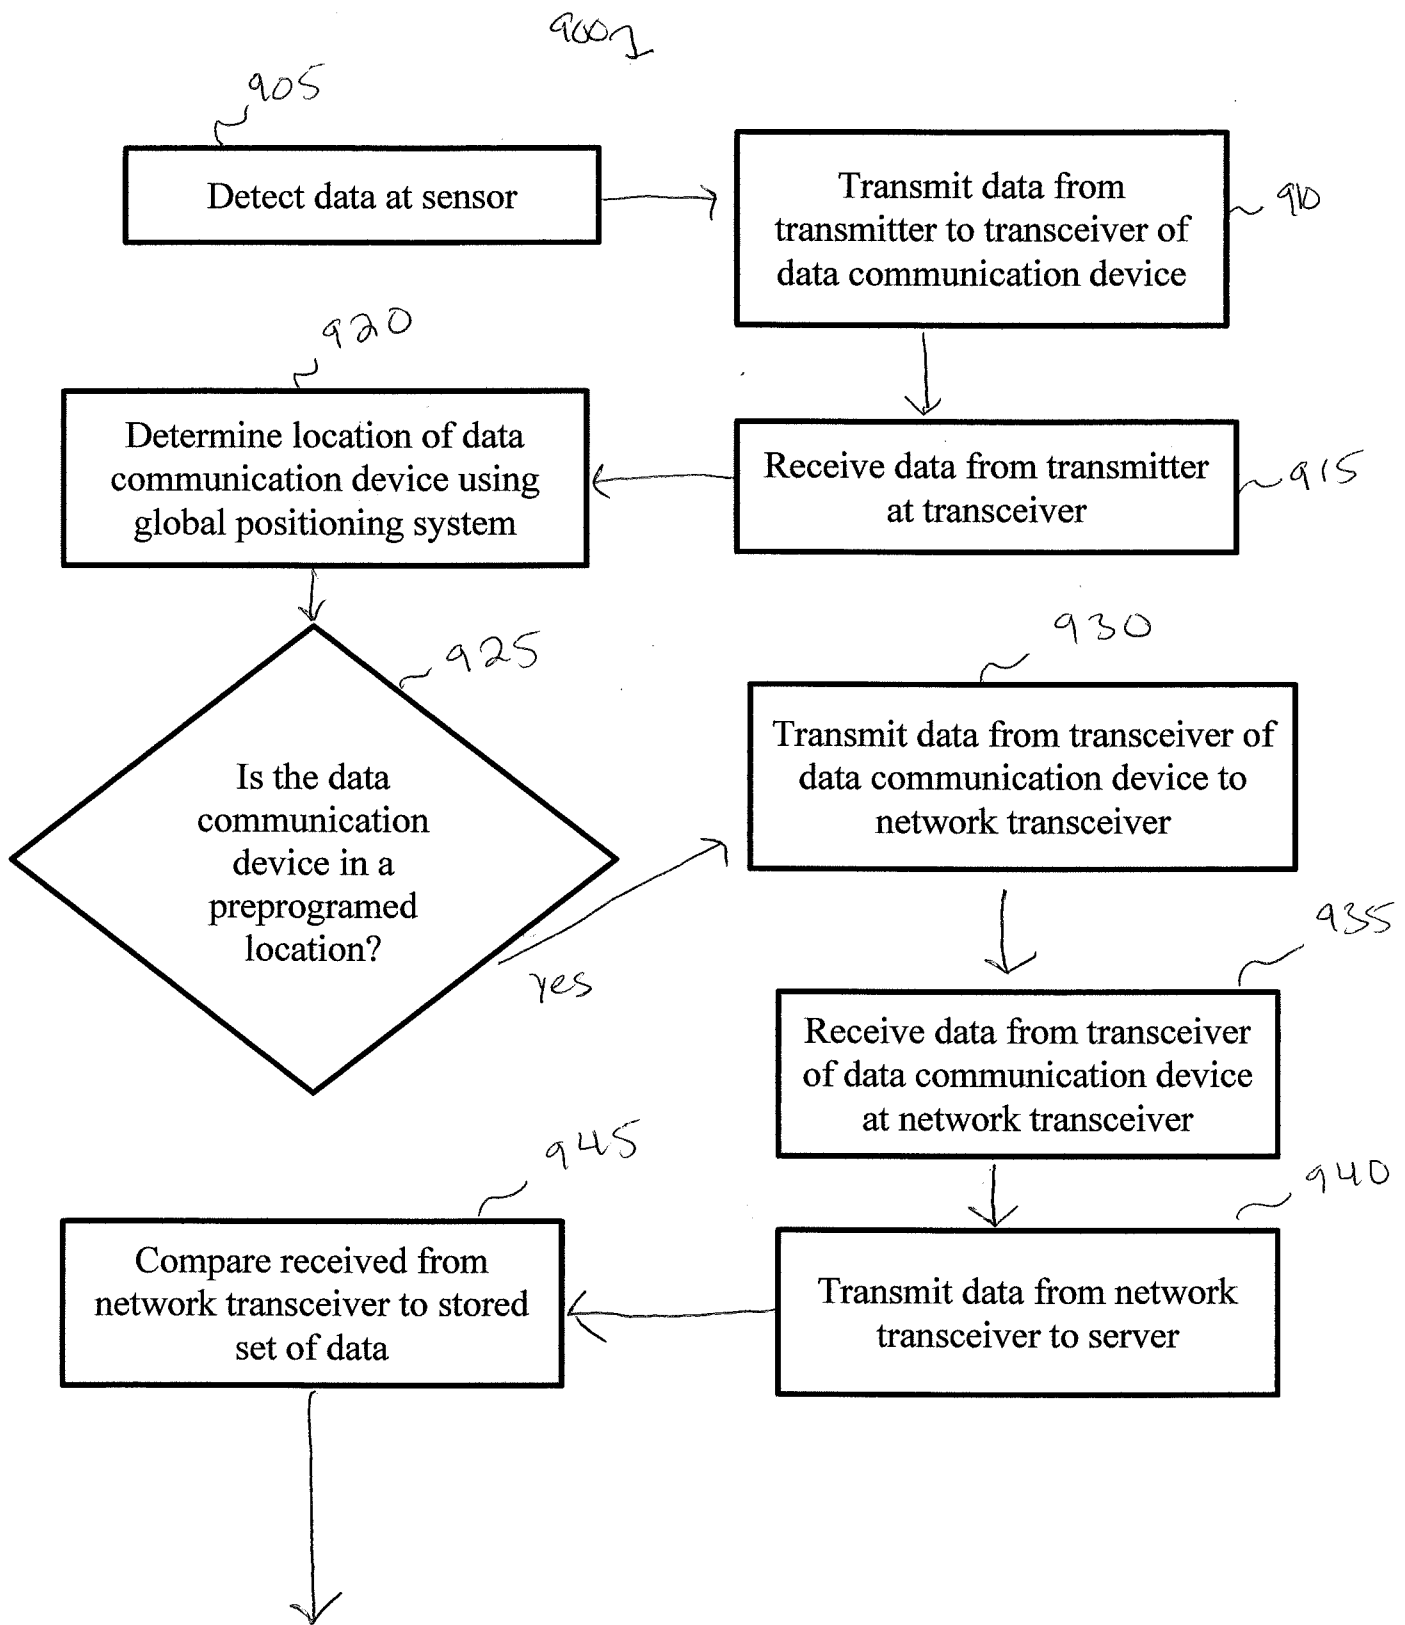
900

905

Detect data at sensor

Transmit data from transmitter to transceiver of data communication device

910

920

Determine location of data communication device using global positioning system

Receive data from transmitter at transceiver

915

925

Is the data communication device in a preprogramed location?

930

Transmit data from transceiver of data communication device to network transceiver

yes

935

Receive data from transceiver of data communication device at network transceiver

945

940

Compare received from network transceiver to stored set of data

Transmit data from network transceiver to server